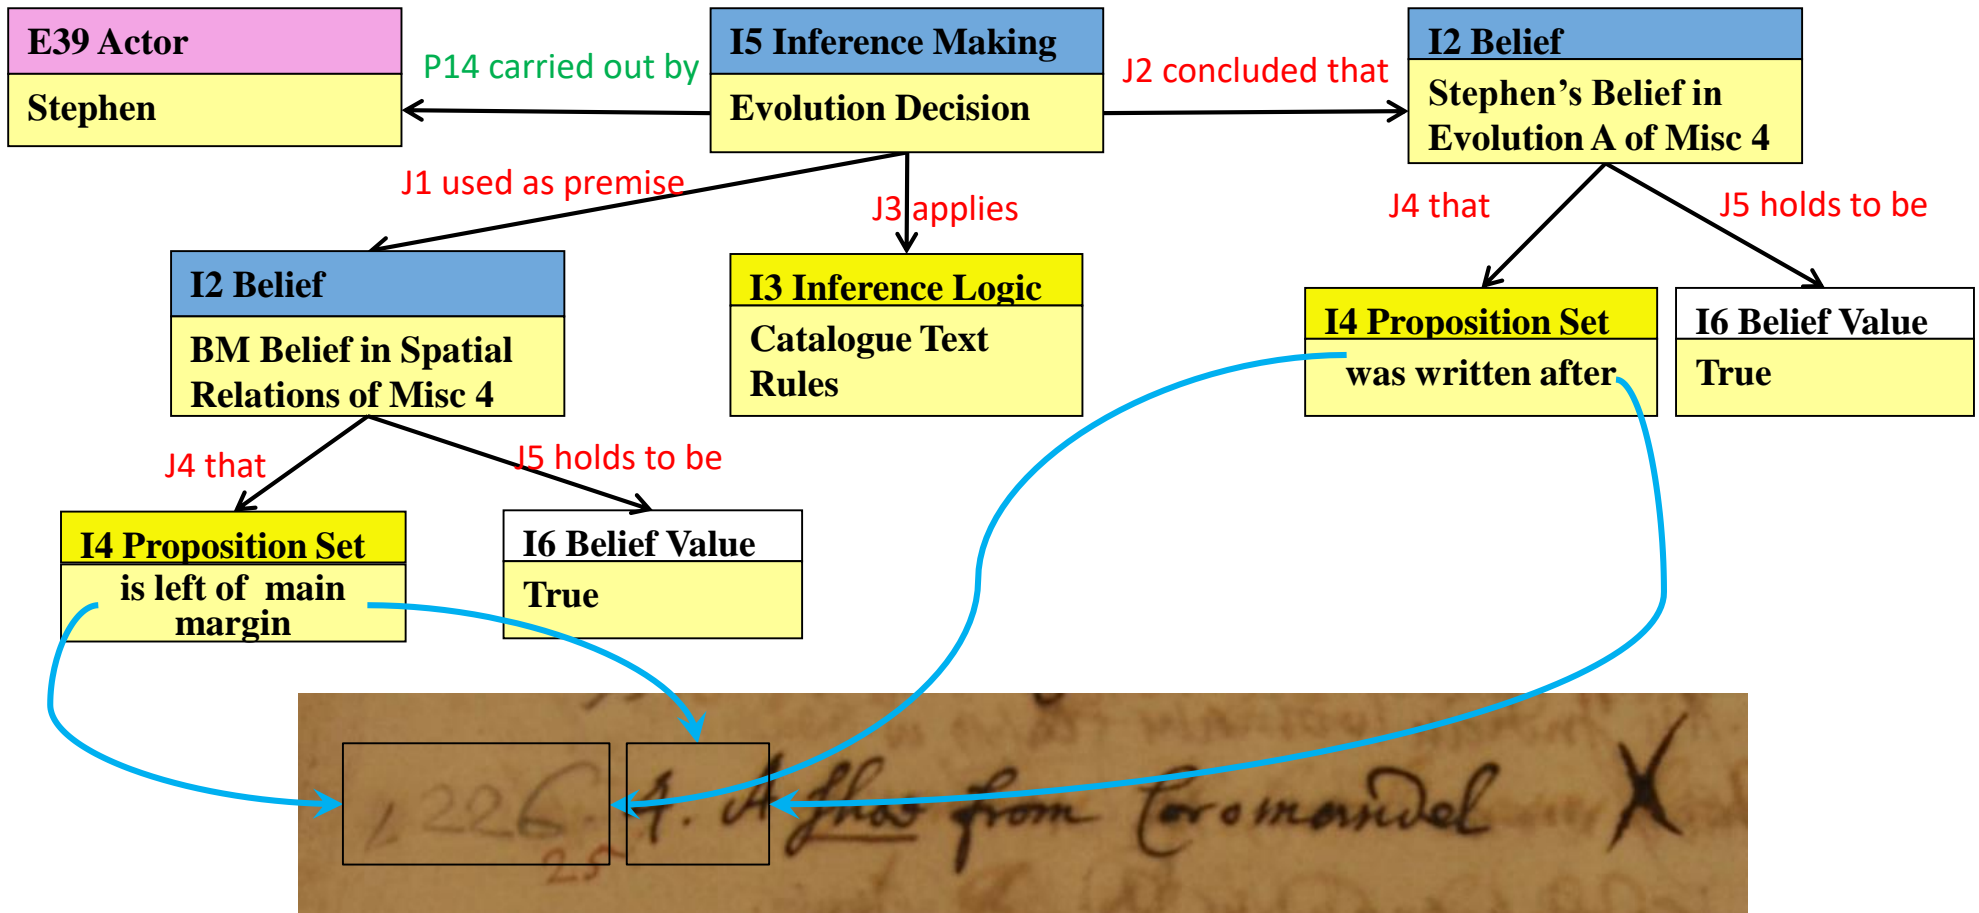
E39 Actor
Stephen

P14 carried out by

I5 Inference Making
Evolution Decision

J2 concluded that

I2 Belief
Stephen's Belief in Evolution A of Misc 4

J1 used as premise

J3 applies

J4 that

J5 holds to be

I2 Belief
BM Belief in Spatial Relations of Misc 4

I3 Inference Logic
Catalogue Text Rules

I4 Proposition Set
was written after

I6 Belief Value
True

J4 that

J5 holds to be

I4 Proposition Set
is left of main margin

I6 Belief Value
True

1226

25

4. A flus from Coromandel

X